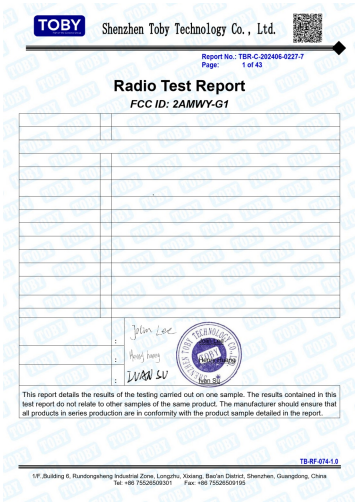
TOBY

Shenzhen Toby Technology Co., Ltd.

Report No.: TBR-C-202406-0227-7
Page: 1 of 43

Radio Test Report

FCC ID: 2AMWY-G1

: Jolin Lee

: Hong huang

: IVAN SU

SHENZHEN TOBY TECHNOLOGY CO., LTD

Ivan SU

This report details the results of the testing carried out on one sample. The results contained in this test report do not relate to other samples of the same product. The manufacturer should ensure that all products in series production are in conformity with the product sample detailed in the report.

TB-RF-074-1.0

1/F.,Building 6, Rundongsheng Industrial Zone, Longzhu, Xixiang, Bao'an District, Shenzhen, Guangdong, China
Tel: +86 75526509301 Fax: +86 75526509195